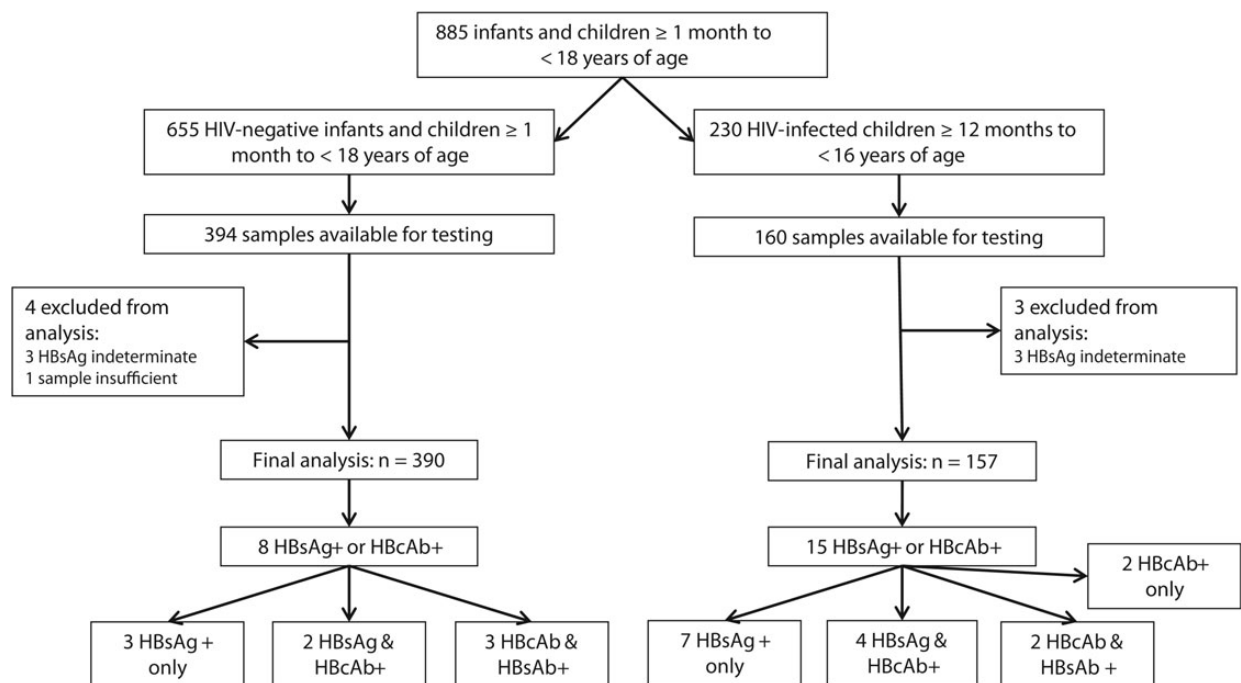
885 infants and children ≥ 1 month to < 18 years of age

655 HIV-negative infants and children ≥ 1 month to < 18 years of age

230 HIV-infected children ≥ 12 months to < 16 years of age

394 samples available for testing

160 samples available for testing

4 excluded from analysis:
3 HBsAg indeterminate
1 sample insufficient

3 excluded from analysis:
3 HBsAg indeterminate

Final analysis: n = 390

Final analysis: n = 157

8 HBsAg+ or HBcAb+

15 HBsAg+ or HBcAb+

2 HBcAb+ only

3 HBsAg + only

2 HBsAg & HBcAb+

3 HBcAb & HBsAb+

7 HBsAg + only

4 HBsAg & HBcAb+

2 HBcAb & HBsAb +